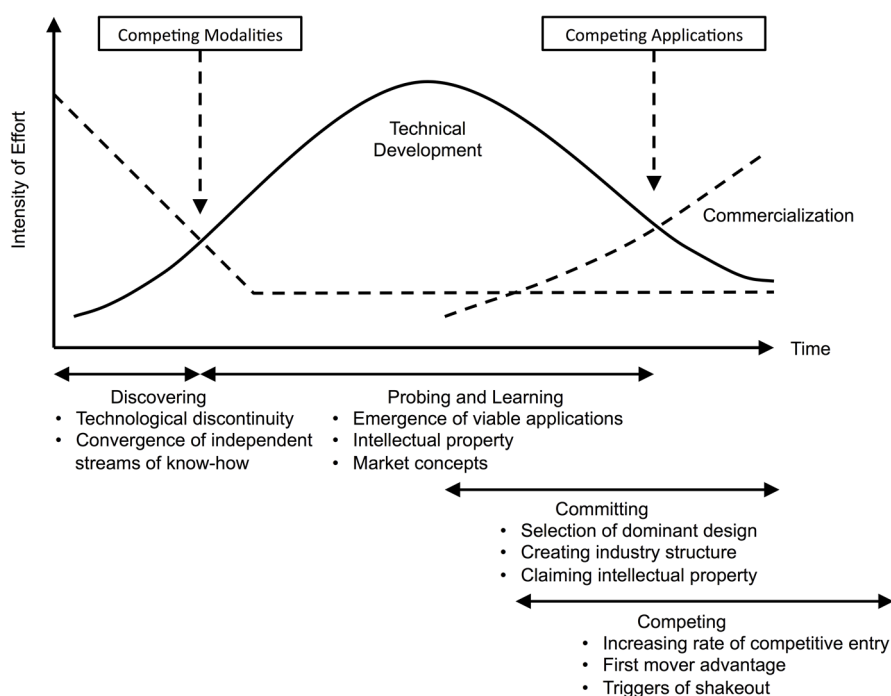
Competing Modalities

Competing Applications

Intensity of Effort

Technical Development

Commercialization

Time

Discovering
• Technological discontinuity
• Convergence of independent streams of know-how

Probing and Learning
• Emergence of viable applications
• Intellectual property
• Market concepts

Committing
• Selection of dominant design
• Creating industry structure
• Claiming intellectual property

Competing
• Increasing rate of competitive entry
• First mover advantage
• Triggers of shakeout